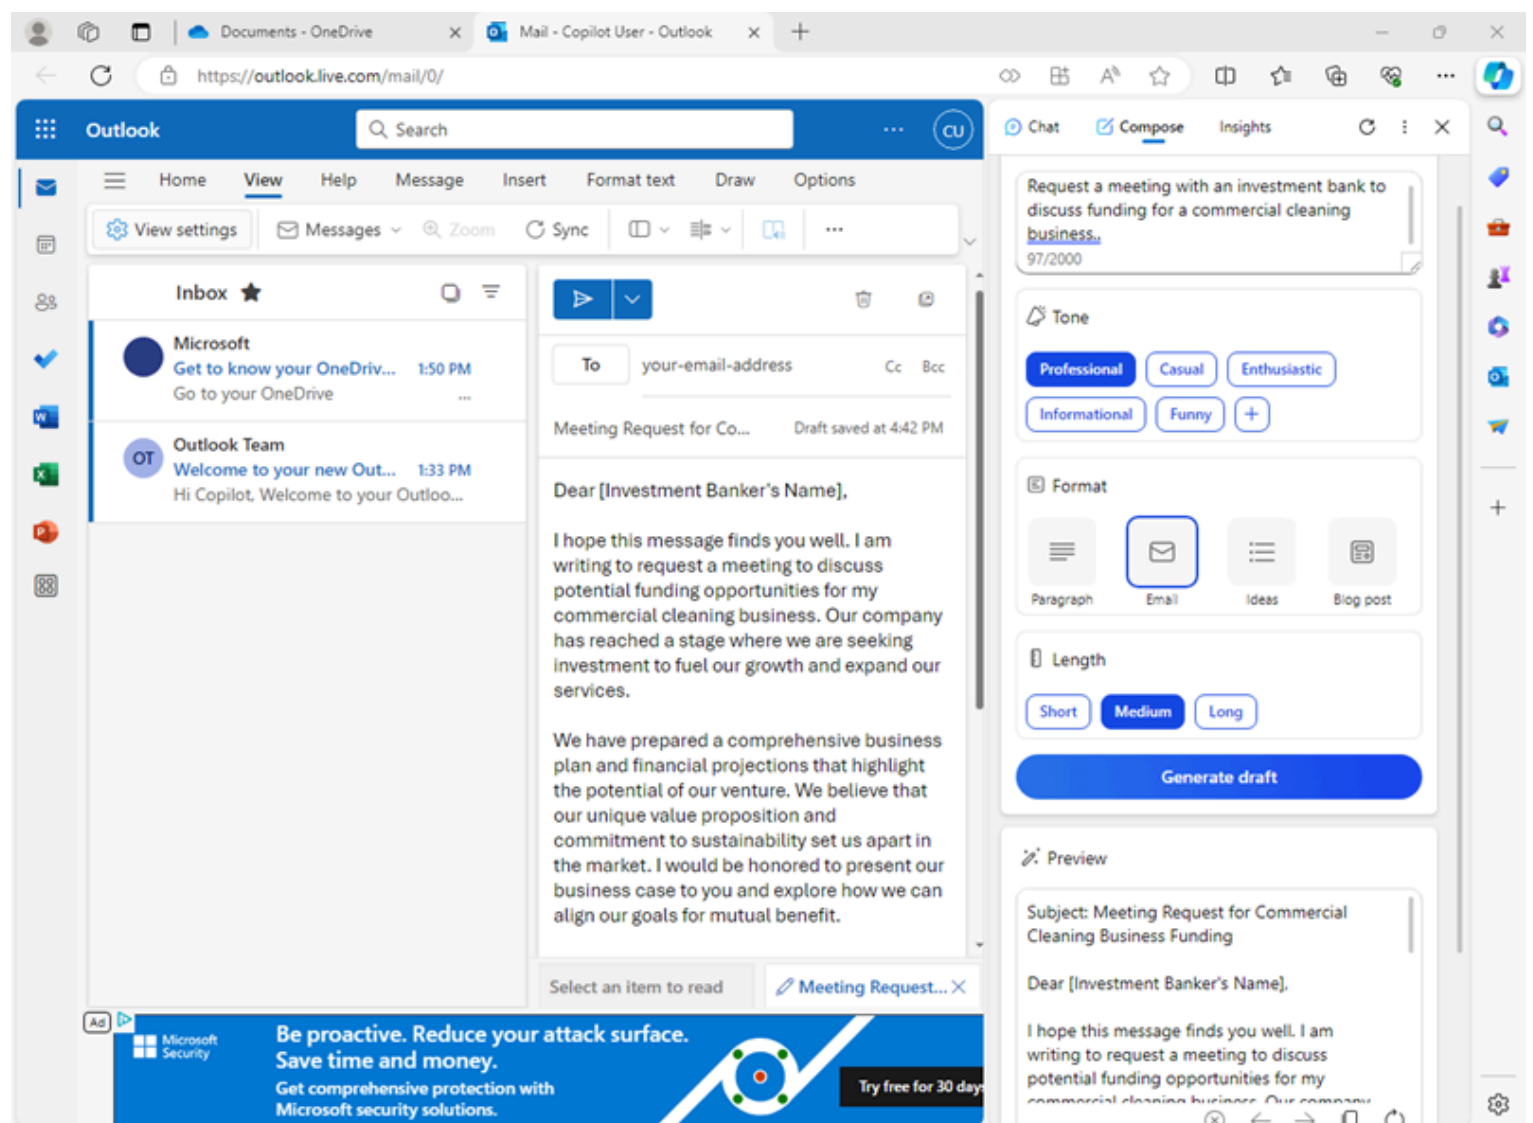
Documents - OneDrive
Mail - Copilot User - Outlook
https://outlook.live.com/mail/0/

Outlook
Search
CU

Home View Help Message Insert Format text Draw Options

View settings
Messages
Zoom
Sync

Inbox

Microsoft
Get to know your OneDriv... 1:50 PM
Go to your OneDrive

OT
Outlook Team
Welcome to your new Out... 1:33 PM
Hi Copilot, Welcome to your Outloo...

To
your-email-address
Cc Bcc

Meeting Request for Co...
Draft saved at 4:42 PM

Dear [Investment Banker's Name],

I hope this message finds you well. I am writing to request a meeting to discuss potential funding opportunities for my commercial cleaning business. Our company has reached a stage where we are seeking investment to fuel our growth and expand our services.

We have prepared a comprehensive business plan and financial projections that highlight the potential of our venture. We believe that our unique value proposition and commitment to sustainability set us apart in the market. I would be honored to present our business case to you and explore how we can align our goals for mutual benefit.

Select an item to read
Meeting Request...

Ad
Microsoft Security
Be proactive. Reduce your attack surface. Save time and money.
Get comprehensive protection with Microsoft security solutions.
Try free for 30 day

Chat
Compose
Insights

Request a meeting with an investment bank to discuss funding for a commercial cleaning business.
97/2000

Tone
Professional
Casual
Enthusiastic
Informational
Funny

Format
Paragraph
Email
Ideas
Blog post

Length
Short
Medium
Long

Generate draft

Preview

Subject: Meeting Request for Commercial Cleaning Business Funding

Dear [Investment Banker's Name],

I hope this message finds you well. I am writing to request a meeting to discuss potential funding opportunities for my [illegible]